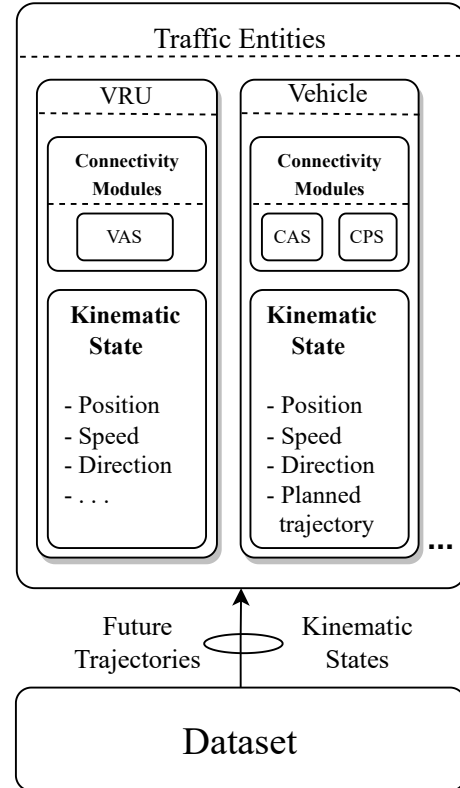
Traffic Entities

VRU

Connectivity Modules

VAS

Kinematic State

- Position
- Speed
- Direction
- . . .

Vehicle

Connectivity Modules

CAS

CPS

Kinematic State

- Position
- Speed
- Direction
- Planned trajectory

...

Future Trajectories

Kinematic States

Dataset